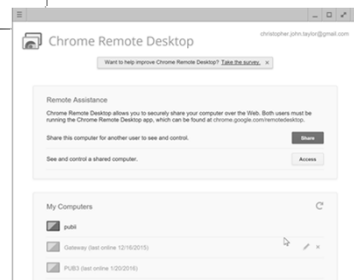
Chrome Remote Desktop

christopher.john.taylor@gmail.com

Want to help improve Chrome Remote Desktop? Take the survey. ×

Remote Assistance

Chrome Remote Desktop allows you to securely share your computer over the Web. Both users must be running the Chrome Remote Desktop app, which can be found at chrome.google.com/remotedesktop.

Share this computer for another user to see and control.

Share

See and control a shared computer.

Access

My Computers

pub1

Gateway (last online 12/16/2015)

PUB3 (last online 1/20/2016)